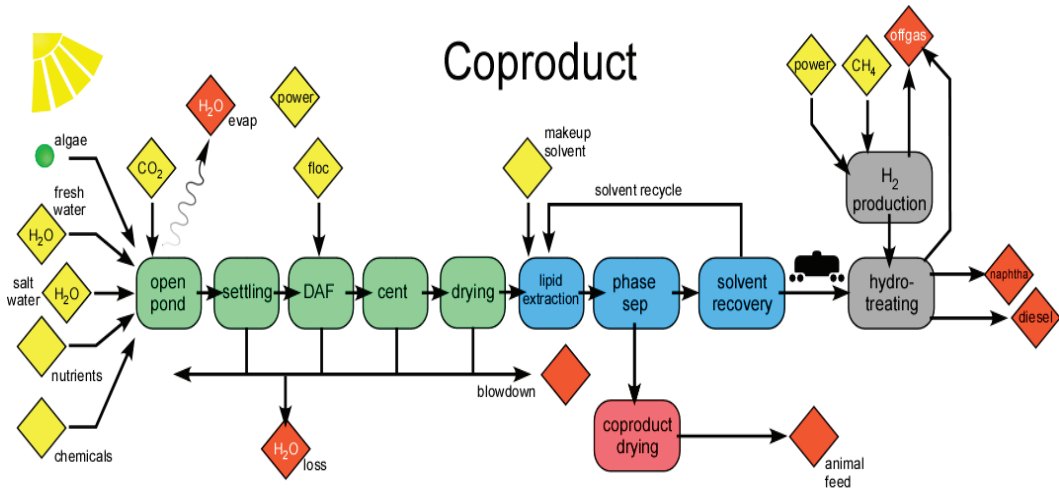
Coproduct

algae

fresh water

$H_2O$

salt water

$H_2O$

nutrients

chemicals

$CO_2$

$H_2O$

evap

power

floc

open pond

settling

DAF

cent

drying

blowdown

$H_2O$

loss

makeup solvent

solvent recycle

lipid extraction

phase sep

solvent recovery

coproduct drying

animal feed

power

$CH_4$

offgas

$H_2$ production

hydro-treating

naphtha

diesel